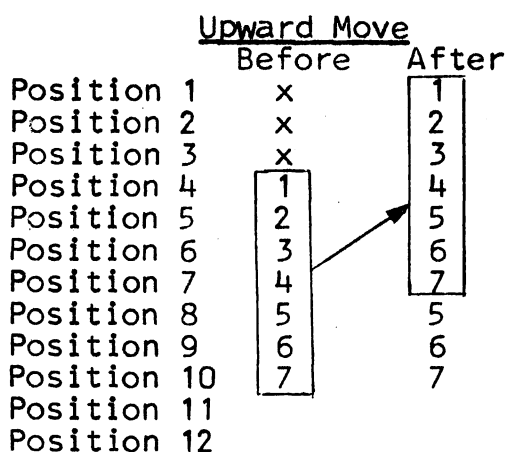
Upward Move

| | Before | After |
|---|---|---|
| Position 1 | x | 1 |
| Position 2 | x | 2 |
| Position 3 | x | 3 |
| Position 4 | 1 | 4 |
| Position 5 | 2 | 5 |
| Position 6 | 3 | 6 |
| Position 7 | 4 | 7 |
| Position 8 | 5 | 5 |
| Position 9 | 6 | 6 |
| Position 10 | 7 | 7 |
| Position 11 | | |
| Position 12 | | |